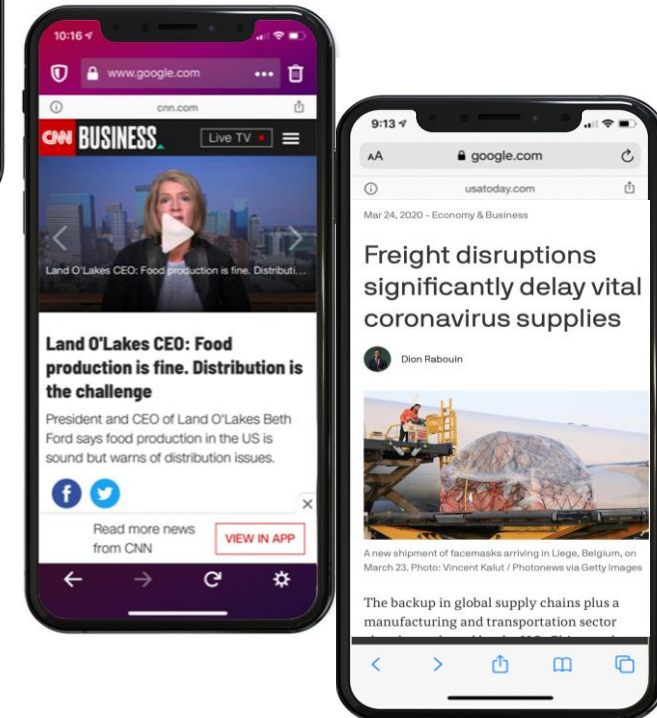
10:16

www.google.com

cnn.com

CNN BUSINESS

Live TV

Land O'Lakes CEO: Food production is fine. Distributi...

Land O'Lakes CEO: Food production is fine. Distribution is the challenge

President and CEO of Land O'Lakes Beth Ford says food production in the US is sound but warns of distribution issues.

Read more news from CNN

VIEW IN APP

9:13

AA google.com

usatoday.com

Mar 24, 2020 - Economy & Business

Freight disruptions significantly delay vital coronavirus supplies

Dion Rabouin

A new shipment of facemasks arriving in Liege, Belgium, on March 23. Photo: Vincent Kalut / Photonews via Getty Images

The backup in global supply chains plus a manufacturing and transportation sector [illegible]